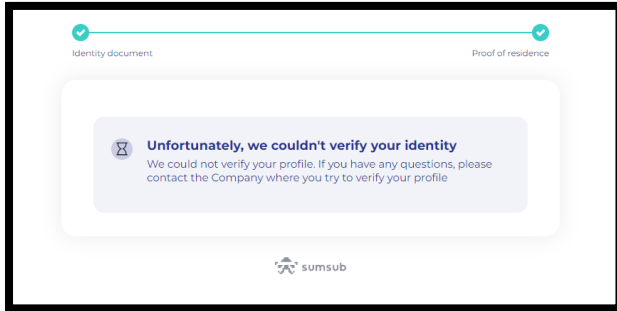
Identity document

Proof of residence

Unfortunately, we couldn't verify your identity

We could not verify your profile. If you have any questions, please contact the Company where you try to verify your profile

sumsub